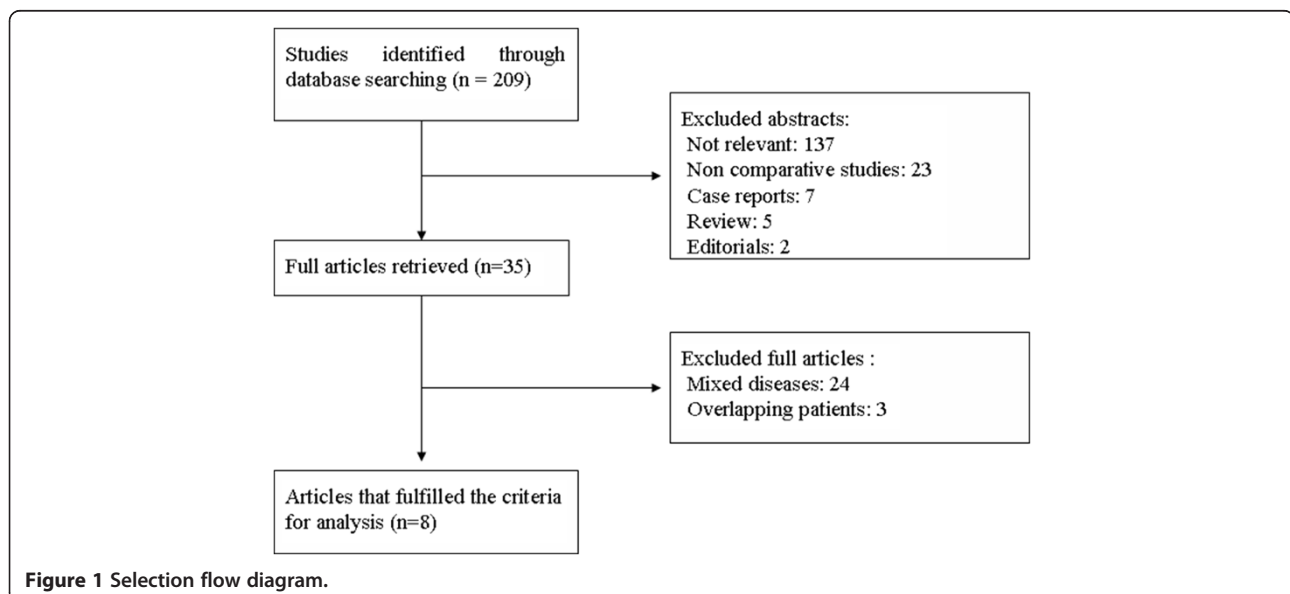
Studies identified through database searching (n = 209)

Excluded abstracts:
Not relevant: 137
Non comparative studies: 23
Case reports: 7
Review: 5
Editorials: 2

Full articles retrieved (n=35)

Excluded full articles :
Mixed diseases: 24
Overlapping patients: 3

Articles that fulfilled the criteria for analysis (n=8)

Figure 1 Selection flow diagram.